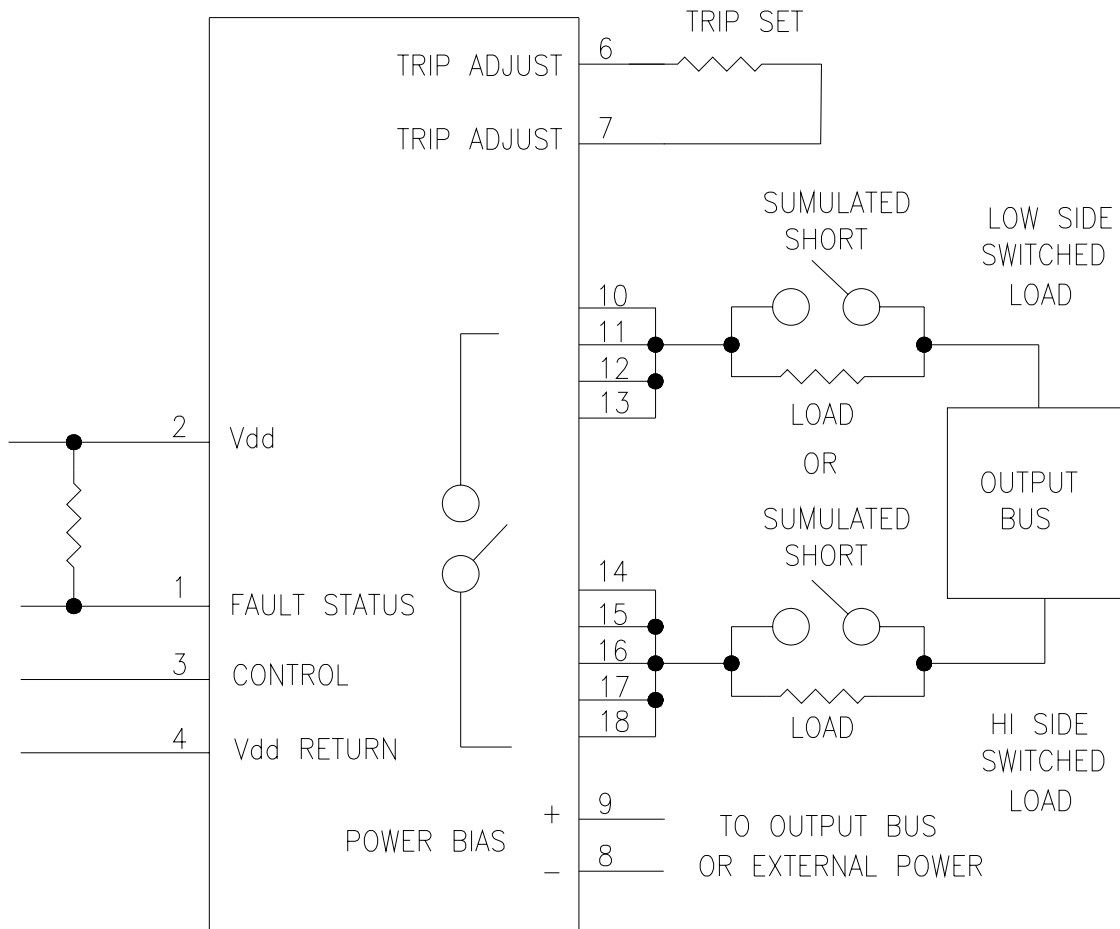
TRIP SET

TRIP ADJUST 6

TRIP ADJUST 7

SUMULATED SHORT

LOW SIDE SWITCHED LOAD

10
11
12
13

LOAD

OR

2 Vdd

OUTPUT BUS

SUMULATED SHORT

14
15
16
17
18

1 FAULT STATUS

3 CONTROL

LOAD

4 Vdd RETURN

HI SIDE SWITCHED LOAD

POWER BIAS + 9
– 8

TO OUTPUT BUS OR EXTERNAL POWER